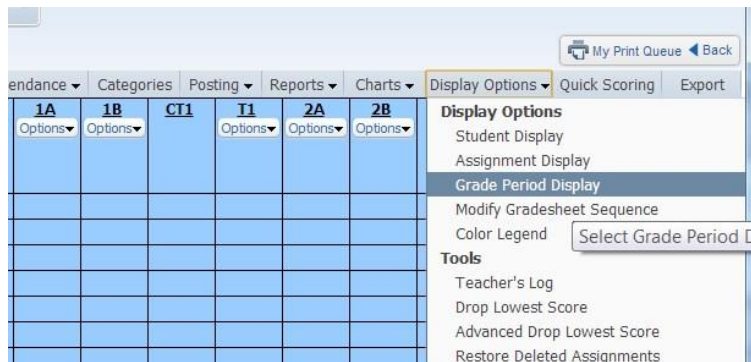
My Print Queue Back

endance | Categories | Posting | Reports | Charts | Display Options | Quick Scoring | Export

| 1A | 1B | CT1 | T1 | 2A | 2B |
|---|---|---|---|---|---|
| Options | Options | | Options | Options | Options |

Display Options
Student Display
Assignment Display
Grade Period Display
Modify Gradesheet Sequence
Color Legend
Select Grade Period D
Tools
Teacher's Log
Drop Lowest Score
Advanced Drop Lowest Score
Restore Deleted Assignments